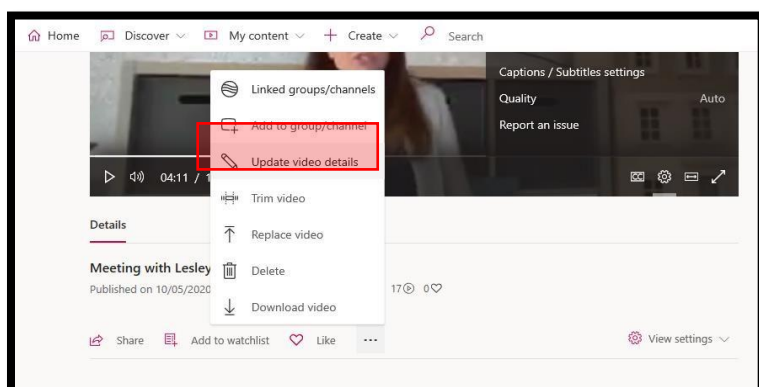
Home Discover My content + Create Search

Captions / Subtitles settings
Quality Auto
Report an issue

04:11 / 1

Linked groups/channels
Add to group/channel
Update video details
Trim video
Replace video
Delete
Download video

Details

Meeting with Lesley
Published on 10/05/2020

17 0

Share Add to watchlist Like ···

View settings